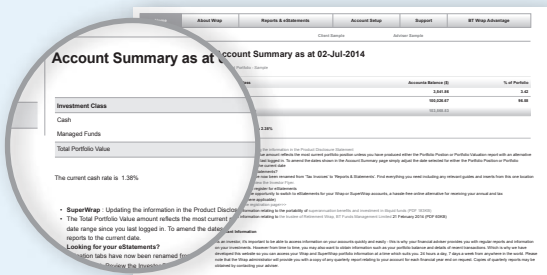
Home | About Wrap | Reports & eStatements | Account Setup | Support | BT Wrap Advantage

Client Sample | Adviser Sample

Account Summary as at 02-Jul-2014

Account Summary as at

| Investment Class | Accounts Balance ($) | % of Portfolio |
|---|---|---|
| Cash | 3,841.86 | 3.42 |
| Managed Funds | 108,226.67 | 96.58 |
| Total Portfolio Value | 112,068.53 | |

The current cash rate is 1.38%

• SuperWrap : Updating the information in the Product Disclosure Statement

• The Total Portfolio Value amount reflects the most recent portfolio position unless you have produced either the Portfolio Position or Portfolio Valuation report with an alternative date range since you last logged in. To amend the dates shown in the Account Summary page simply adjust the date selected for either the Portfolio Position or Portfolio reports to the current date.

Looking for your eStatements?

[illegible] tabs have now been renamed from 'Tax Invoices' to 'Reports & eStatements'. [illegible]

Review the Investor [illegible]

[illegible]